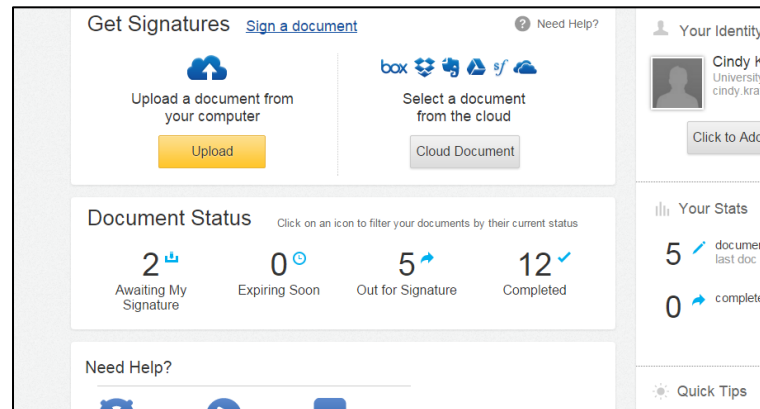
Get Signatures Sign a document

Need Help?

Upload a document from your computer

Upload

box

Select a document from the cloud

Cloud Document

Document Status Click on an icon to filter your documents by their current status

2 Awaiting My Signature

0 Expiring Soon

5 Out for Signature

12 Completed

Need Help?

Your Identity

Cindy K

Universit

cindy.kra

Click to Add

Your Stats

5 documen

last doc

0 complete

Quick Tips